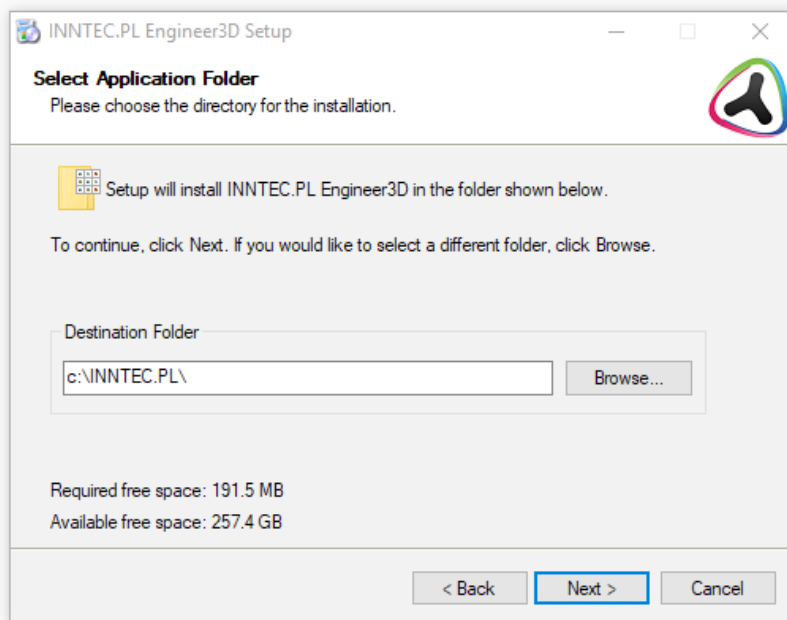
INNTEC.PL Engineer3D Setup

Select Application Folder
Please choose the directory for the installation.

Setup will install INNTEC.PL Engineer3D in the folder shown below.

To continue, click Next. If you would like to select a different folder, click Browse.

Destination Folder

c:\INNTEC.PL\

Browse...

Required free space: 191.5 MB
Available free space: 257.4 GB

< Back

Next >

Cancel